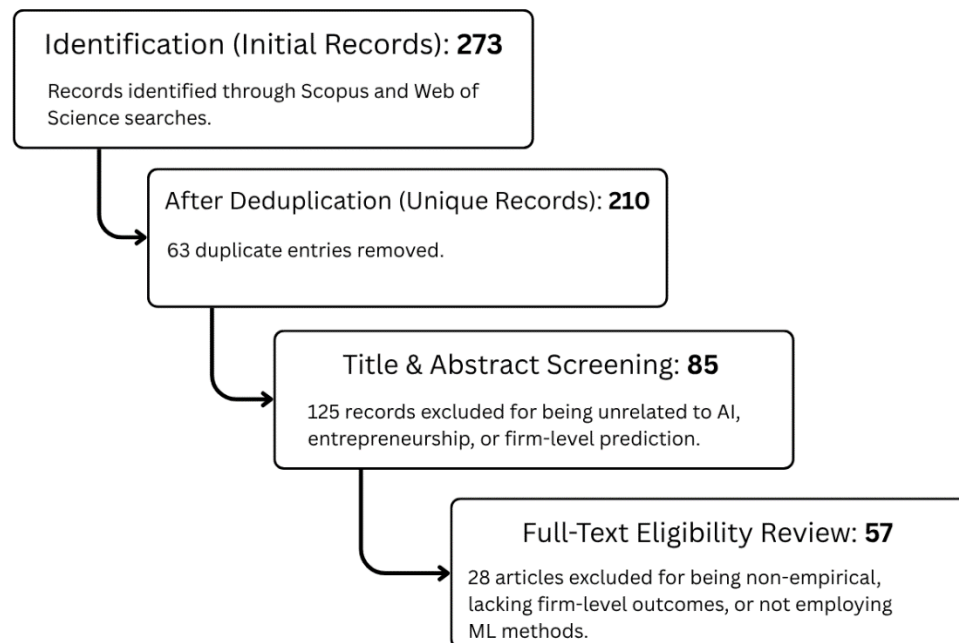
Identification (Initial Records): **273**

Records identified through Scopus and Web of Science searches.

After Deduplication (Unique Records): **210**

63 duplicate entries removed.

Title & Abstract Screening: **85**

125 records excluded for being unrelated to AI, entrepreneurship, or firm-level prediction.

Full-Text Eligibility Review: **57**

28 articles excluded for being non-empirical, lacking firm-level outcomes, or not employing ML methods.